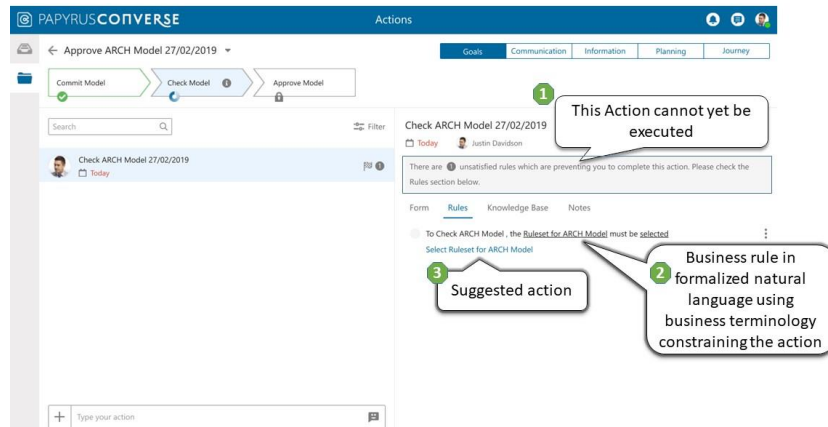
PAPYRUSCONVERSE

Actions

← Approve ARCH Model 27/02/2019

Goals | Communication | Information | Planning | Journey

Commit Model

Check Model

Approve Model

Search

Filter

Check ARCH Model 27/02/2019
Today

Check ARCH Model 27/02/2019
Today
Justin Davidson

1

This Action cannot yet be executed

There are 1 unsatisfied rules which are preventing you to complete this action. Please check the Rules section below.

Form | Rules | Knowledge Base | Notes

To Check ARCH Model , the Ruleset for ARCH Model must be selected

Select Ruleset for ARCH Model

3

Suggested action

2

Business rule in formalized natural language using business terminology constraining the action

Type your action